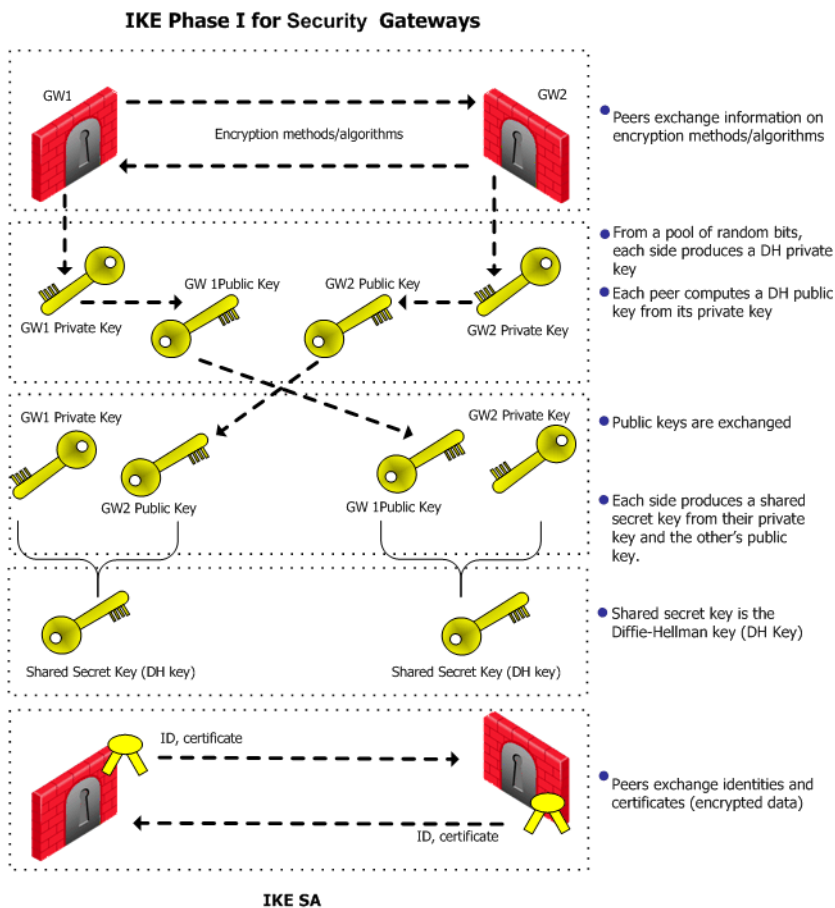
IKE Phase I for Security Gateways

GW1

GW2

Encryption methods/algorithms

Peers exchange information on encryption methods/algorithms

From a pool of random bits, each side produces a DH private key

Each peer computes a DH public key from its private key

GW 1Public Key

GW2 Public Key

GW1 Private Key

GW2 Private Key

GW1 Private Key

GW2 Private Key

Public keys are exchanged

GW2 Public Key

GW 1Public Key

Each side produces a shared secret key from their private key and the other's public key.

Shared secret key is the Diffie-Hellman key (DH Key)

Shared Secret Key (DH key)

Shared Secret Key (DH key)

ID, certificate

Peers exchange identities and certificates (encrypted data)

ID, certificate

IKE SA